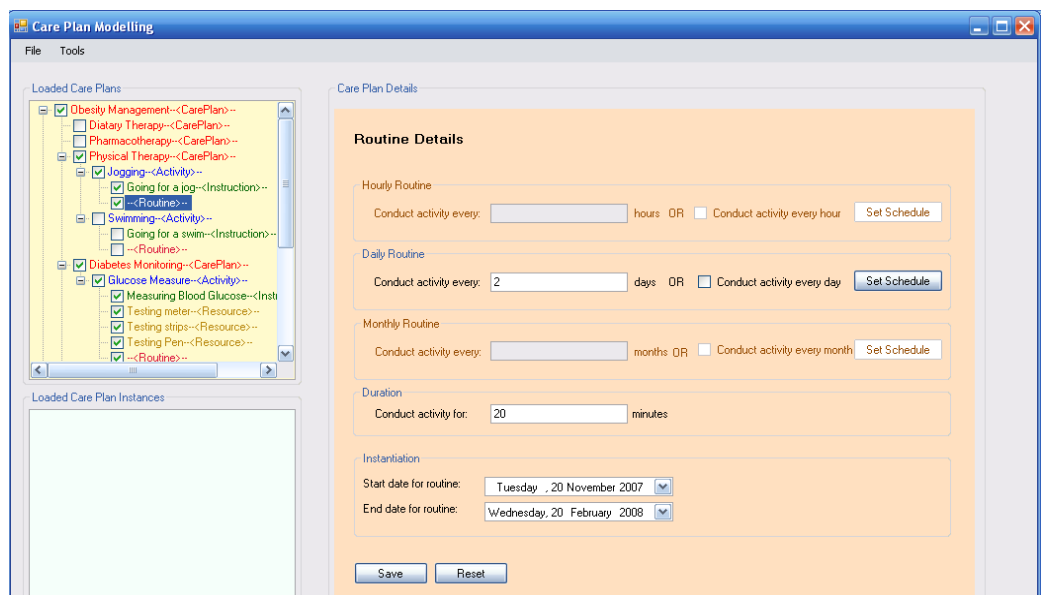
Care Plan Modelling

File Tools

Loaded Care Plans

Obesity Management--<CarePlan>--
Diatary Therapy--<CarePlan>--
Pharmacotherapy--<CarePlan>--
Physical Therapy--<CarePlan>--
Jogging--<Activity>--
Going for a jog--<Instruction>--
--<Routine>--
Swimming--<Activity>--
Going for a swim--<Instruction>--
--<Routine>--
Diabetes Monitoring--<CarePlan>--
Glucose Measure--<Activity>--
Measuring Blood Glucose--<Instru
Testing meter--<Resource>--
Testing strips--<Resource>--
Testing Pen--<Resource>--
--<Routine>--

Loaded Care Plan Instances

Care Plan Details

Routine Details

Hourly Routine
Conduct activity every: hours OR Conduct activity every hour Set Schedule

Daily Routine
Conduct activity every: 2 days OR Conduct activity every day Set Schedule

Monthly Routine
Conduct activity every: months OR Conduct activity every month Set Schedule

Duration
Conduct activity for: 20 minutes

Instantiation
Start date for routine: Tuesday , 20 November 2007
End date for routine: Wednesday, 20 February 2008

Save Reset